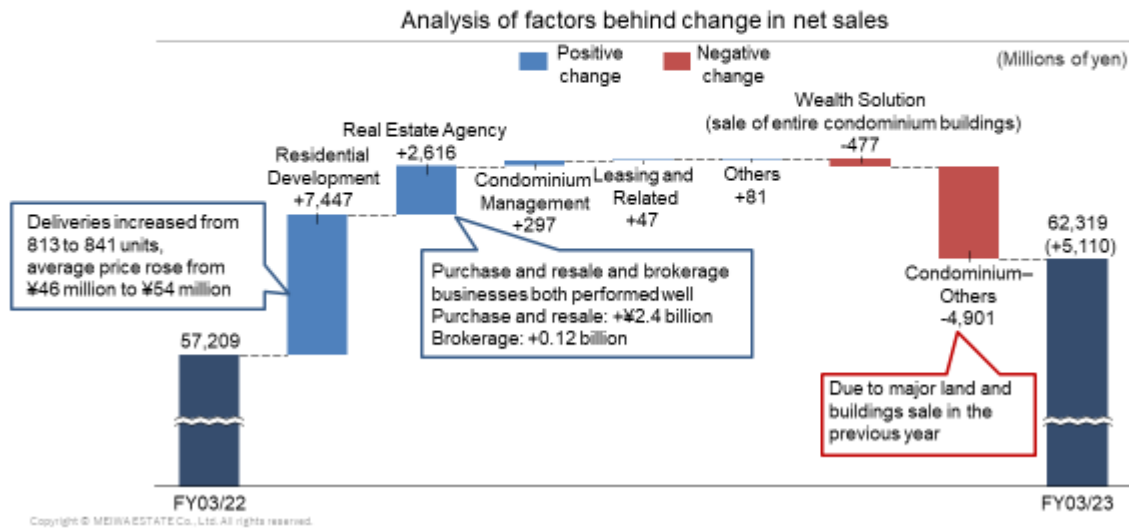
Analysis of factors behind change in net sales

Positive change

Negative change

(Millions of yen)

Wealth Solution (sale of entire condominium buildings) -477

Real Estate Agency +2,616

Residential Development +7,447

Condominium Management +297

Leasing and Related +47

Others +81

Deliveries increased from 813 to 841 units, average price rose from ¥46 million to ¥54 million

Purchase and resale and brokerage businesses both performed well
Purchase and resale: +¥2.4 billion
Brokerage: +0.12 billion

62,319 (+5,110)

Condominium–Others -4,901

57,209

Due to major land and buildings sale in the previous year

FY03/22

FY03/23

Copyright © MEIWA ESTATE Co., Ltd. All rights reserved.